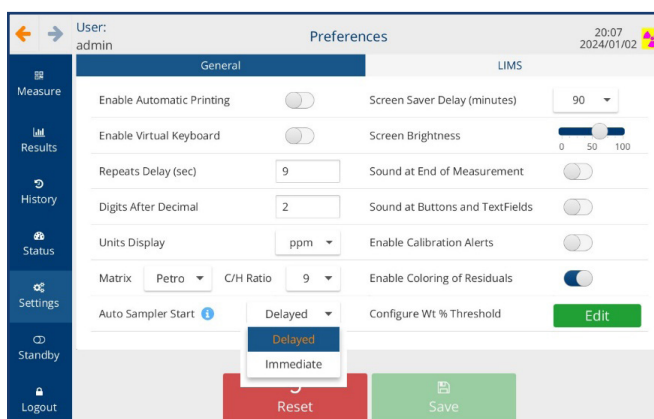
User:
admin

Preferences

20:07
2024/01/02

Measure

Results

History

Status

Settings

Standby

Logout

General

LIMS

Enable Automatic Printing

Enable Virtual Keyboard

Repeats Delay (sec) 9

Digits After Decimal 2

Units Display ppm

Matrix Petro C/H Ratio 9

Auto Sampler Start Delayed

Delayed

Immediate

Screen Saver Delay (minutes) 90

Screen Brightness

0 50 100

Sound at End of Measurement

Sound at Buttons and TextFields

Enable Calibration Alerts

Enable Coloring of Residuals

Configure Wt % Threshold

Edit

Reset

Save